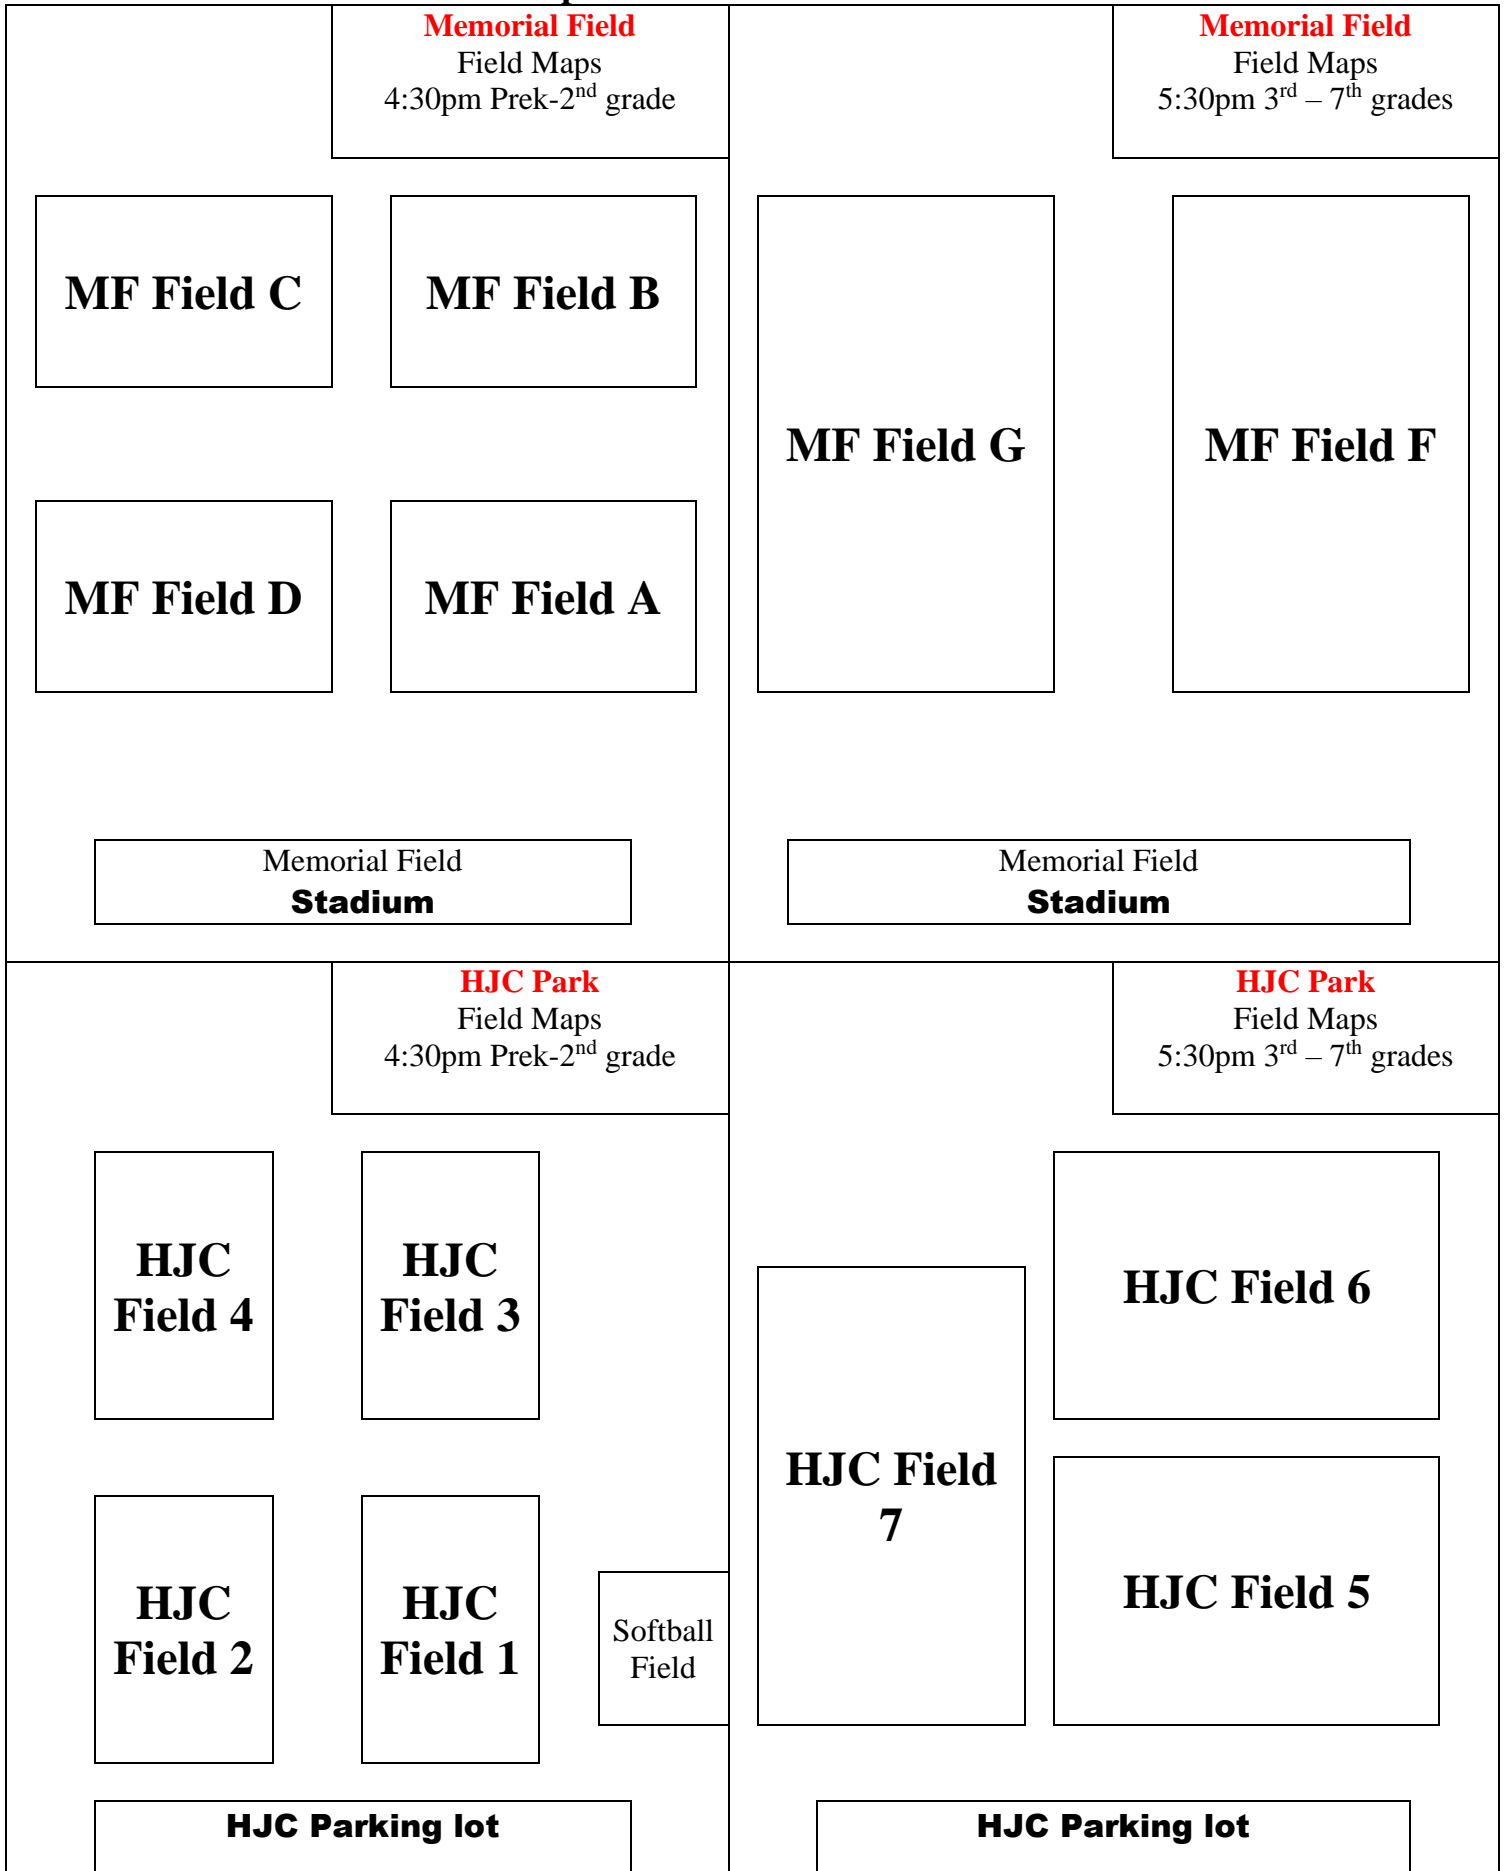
Memorial Field
Field Maps
4:30pm Prek-2$^{nd}$ grade

MF Field C

MF Field B

MF Field D

MF Field A

Memorial Field
Stadium

Memorial Field
Field Maps
5:30pm 3$^{rd}$ – 7$^{th}$ grades

MF Field G

MF Field F

Memorial Field
Stadium

HJC Park
Field Maps
4:30pm Prek-2$^{nd}$ grade

HJC Field 4

HJC Field 3

HJC Field 2

HJC Field 1

Softball Field

HJC Parking lot

HJC Park
Field Maps
5:30pm 3$^{rd}$ – 7$^{th}$ grades

HJC Field 6

HJC Field 7

HJC Field 5

HJC Parking lot